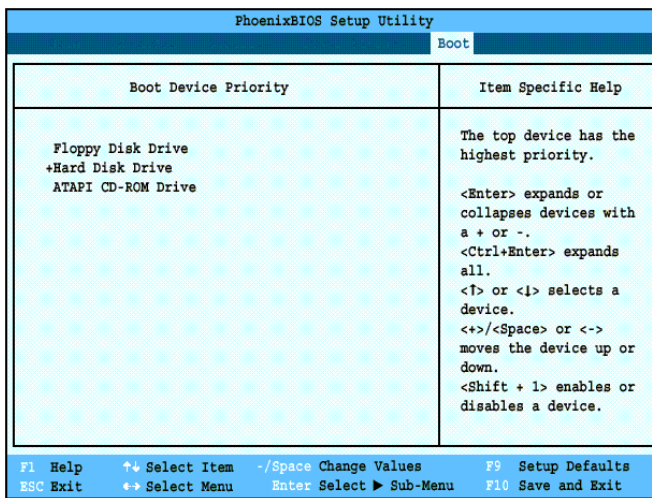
PhoenixBIOS Setup Utility

Boot

| Boot Device Priority | Item Specific Help |
|---|---|
| Floppy Disk Drive<br>+Hard Disk Drive<br>ATAPI CD-ROM Drive | The top device has the highest priority.<br><br><Enter> expands or collapses devices with a + or -.<br><Ctrl+Enter> expands all.<br><↑> or <↓> selects a device.<br><+>/<Space> or <-> moves the device up or down.<br><Shift + 1> enables or disables a device. |

F1 Help ↑↓ Select Item -/Space Change Values F9 Setup Defaults
ESC Exit ↔ Select Menu Enter Select ▶ Sub-Menu F10 Save and Exit